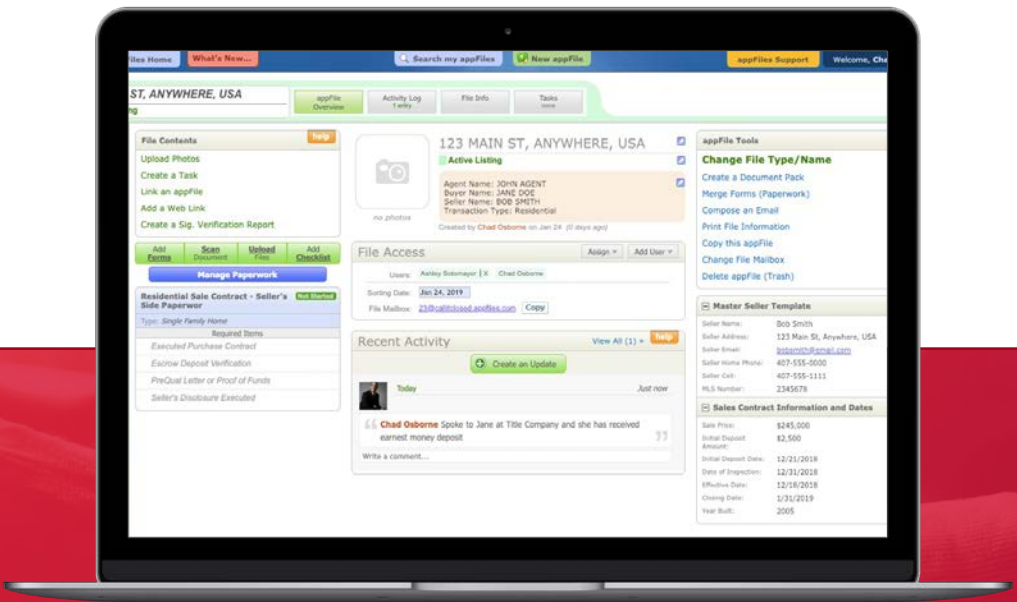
Files Home What's New... Search my appFiles New appFile appFiles Support Welcome, Che

ST, ANYWHERE, USA
ng

appFile Overview Activity Log 1 entry File Info Tasks none

File Contents help
Upload Photos
Create a Task
Link an appFile
Add a Web Link
Create a Sig. Verification Report

Add Forms Scan Document Upload Files Add Checklist
Manage Paperwork

Residential Sale Contract - Seller's Side Paperwor Not Started
Type: Single Family Home
Required Items
Executed Purchase Contract
Escrow Deposit Verification
PreQual Letter or Proof of Funds
Seller's Disclosure Executed

no photos

123 MAIN ST, ANYWHERE, USA
Active Listing

Agent Name: JOHN AGENT
Buyer Name: JANE DOE
Seller Name: BOB SMITH
Transaction Type: Residential

Created by Chad Osborne on Jan 24 (0 days ago)

File Access Assign Add User
Users: Ashley Sotomayor | X Chad Osborne
Sorting Date: Jan 24, 2019
File Mailbox: 23@callitclosed.appfiles.com Copy

Recent Activity View All (1) » help
Create an Update
Today Just now
Chad Osborne Spoke to Jane at Title Company and she has received earnest money deposit
Write a comment...

appFile Tools
Change File Type/Name
Create a Document Pack
Merge Forms (Paperwork)
Compose an Email
Print File Information
Copy this appFile
Change File Mailbox
Delete appFile (Trash)

Master Seller Template
Seller Name: Bob Smith
Seller Address: 123 Main St, Anywhere, USA
Seller Email: bobsmith@email.com
Seller Home Phone: 407-555-0000
Seller Cell: 407-555-1111
MLS Number: 2345678

Sales Contract Information and Dates
Sale Price: $245,000
Initial Deposit Amount: $2,500
Initial Deposit Date: 12/21/2018
Date of Inspection: 12/31/2018
Effective Date: 12/18/2018
Closing Date: 1/31/2019
Year Built: 2005